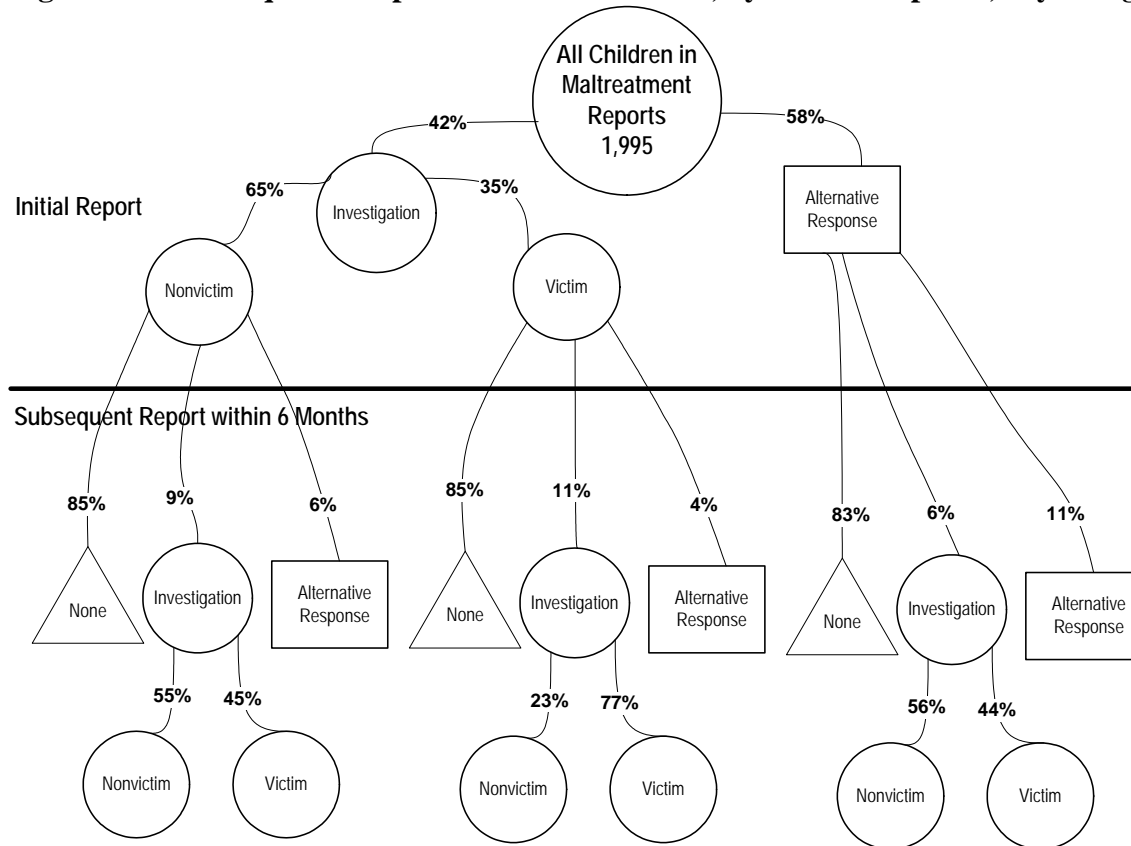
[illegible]

All Children in Maltreatment Reports 1,995

42%

58%

Initial Report

65%

Investigation

35%

Alternative Response

Nonvictim

Victim

Subsequent Report within 6 Months

85%

9%

6%

85%

11%

4%

83%

6%

11%

None

Investigation

Alternative Response

None

Investigation

Alternative Response

None

Investigation

Alternative Response

55%

45%

23%

77%

56%

44%

Nonvictim

Victim

Nonvictim

Victim

Nonvictim

Victim